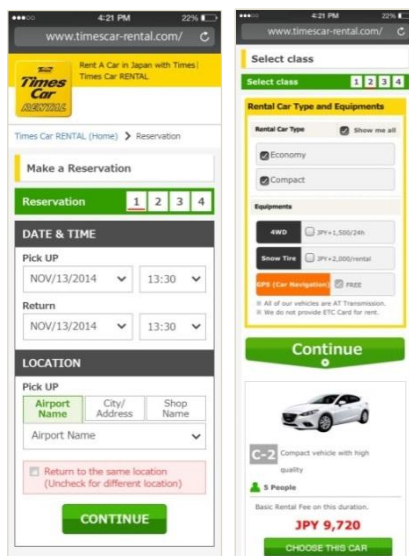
4:21 PM 22%

www.timescar-rental.com/

Times Car RENTAL

Rent A Car in Japan with Times Times Car RENTAL

Times Car RENTAL (Home) > Reservation

Make a Reservation

Reservation 1 2 3 4

DATE & TIME

Pick UP

NOV/13/2014 13:30

Return

NOV/13/2014 13:30

LOCATION

Pick UP

Airport Name | City/ Address | Shop Name

Airport Name

Return to the same location (Uncheck for different location)

CONTINUE

4:21 PM 22%

www.timescar-rental.com/

Select class

Select class 1 2 3 4

Rental Car Type and Equipments

Rental Car Type

Show me all

Economy

Compact

Equipments

4WD JPY+1,500/24h

Snow Tire JPY+2,000/rental

GPS (Car Navigation) FREE

※ All of our vehicles are AT Transmission.
※ We do not provide ETC Card for rent.

Continue

C-2 Compact vehicle with high quality

5 People

Basic Rental Fee on this duration.

JPY 9,720

CHOOSE THIS CAR